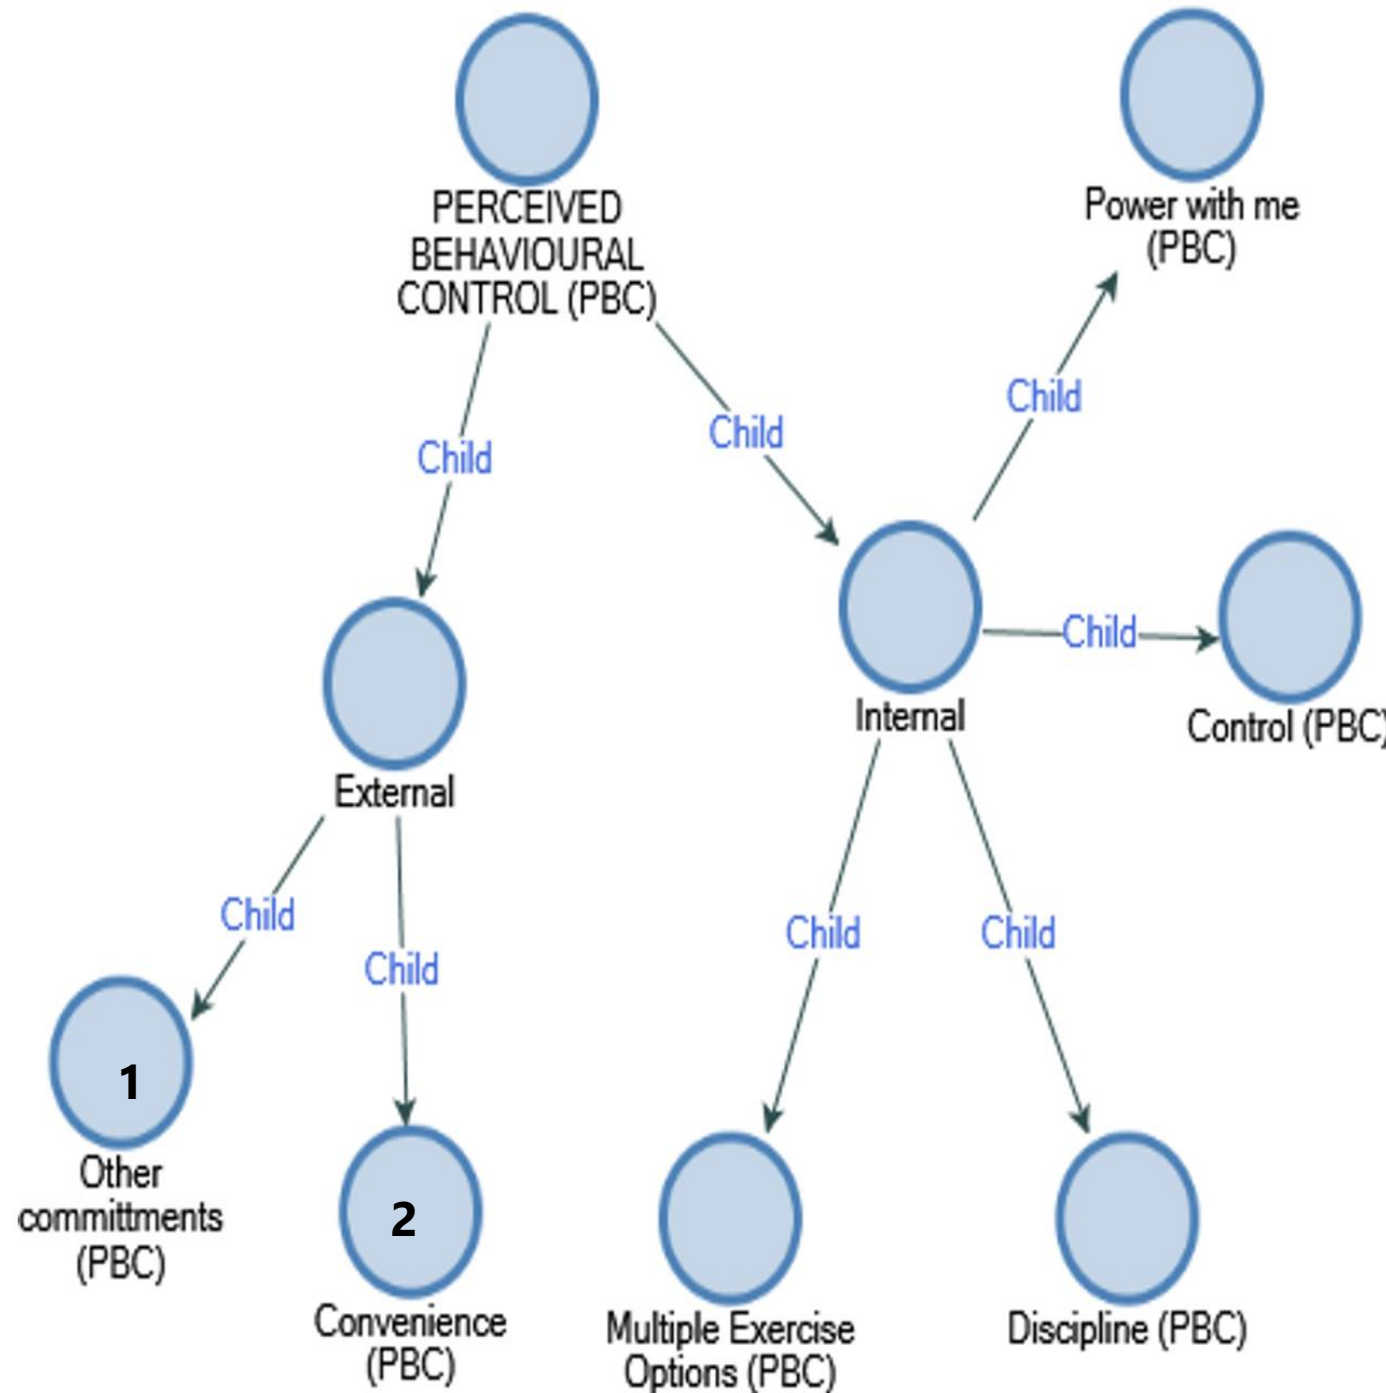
PERCEIVED BEHAVIOURAL CONTROL (PBC)

Power with me (PBC)

Child

Child

Child

External

Internal

Child

Control (PBC)

Child

Child

Child

Child

1

Other committments (PBC)

2

Convenience (PBC)

Multiple Exercise Options (PBC)

Discipline (PBC)